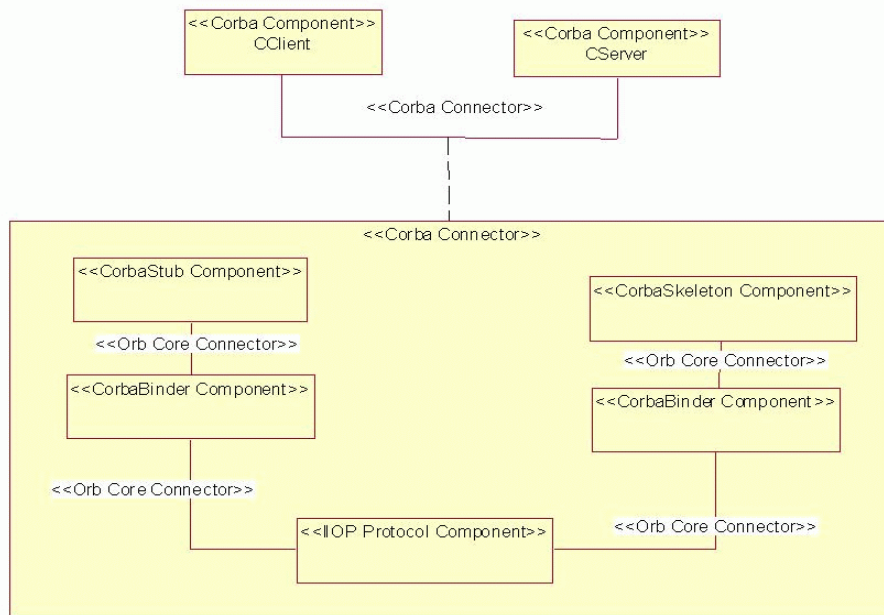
<<Corba Component>>
CClient

<<Corba Component>>
CServer

<<Corba Connector>>

<<Corba Connector>>

<<CorbaStub Component>>

<<CorbaSkeleton Component>>

<<Orb Core Connector>>

<<Orb Core Connector>>

<<CorbaBinder Component>>

<<CorbaBinder Component>>

<<Orb Core Connector>>

<<Orb Core Connector>>

<<IIOP Protocol Component>>